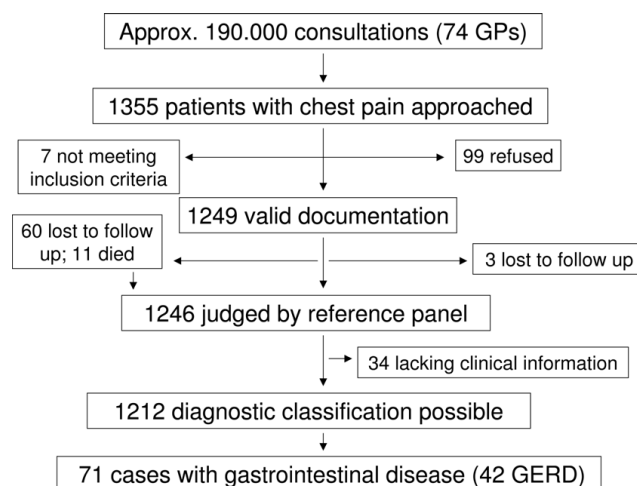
Approx. 190.000 consultations (74 GPs)

1355 patients with chest pain approached

7 not meeting inclusion criteria

99 refused

1249 valid documentation

60 lost to follow up; 11 died

3 lost to follow up

1246 judged by reference panel

34 lacking clinical information

1212 diagnostic classification possible

71 cases with gastrointestinal disease (42 GERD)